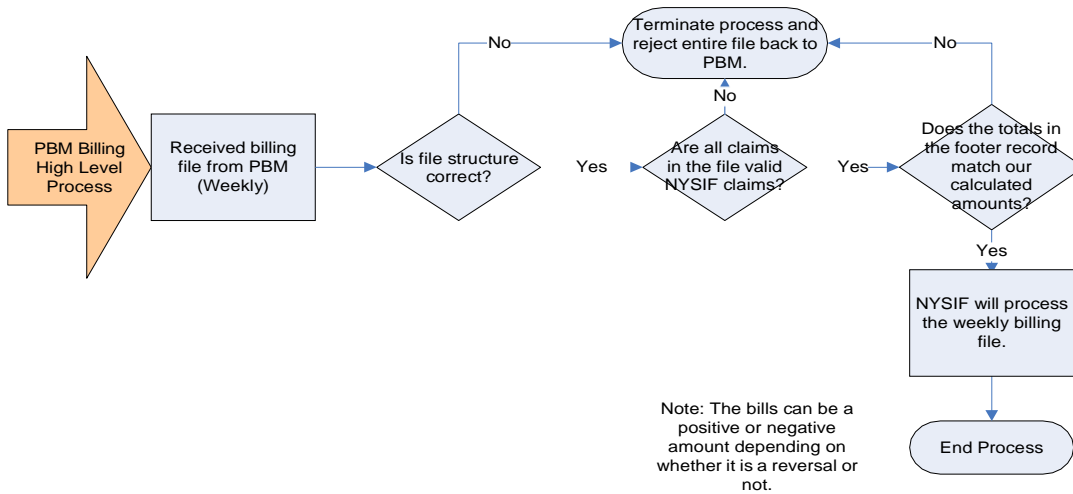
PBM Billing High Level Process

Received billing file from PBM (Weekly)

Is file structure correct?

No

Terminate process and reject entire file back to PBM.

No

No

Yes

Are all claims in the file valid NYSIF claims?

Yes

Does the totals in the footer record match our calculated amounts?

Yes

NYSIF will process the weekly billing file.

End Process

Note: The bills can be a positive or negative amount depending on whether it is a reversal or not.